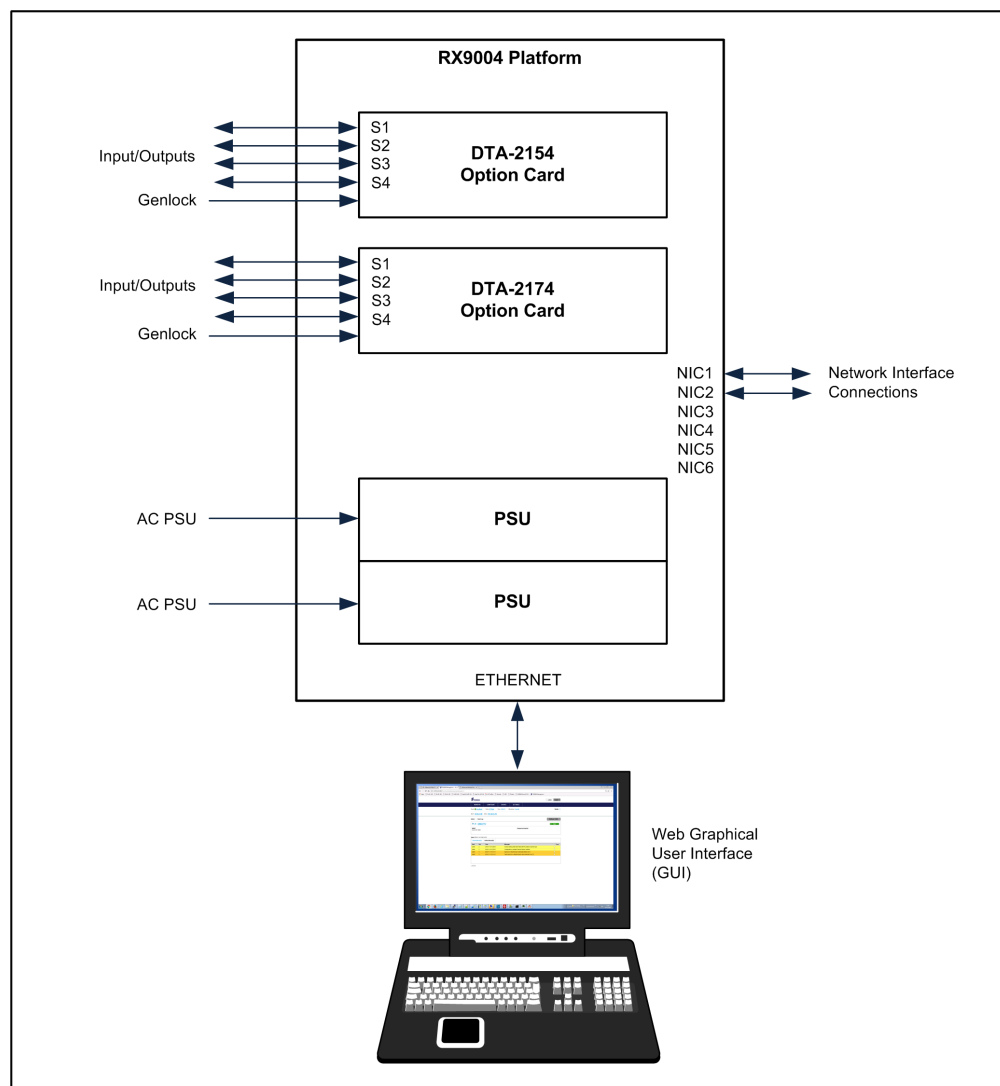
RX9004 Platform

Input/Outputs

Genlock

S1
S2
S3
S4

DTA-2154
Option Card

Input/Outputs

Genlock

S1
S2
S3
S4

DTA-2174
Option Card

NIC1
NIC2
NIC3
NIC4
NIC5
NIC6

Network Interface
Connections

AC PSU

PSU

AC PSU

PSU

ETHERNET

Web Graphical
User Interface
(GUI)